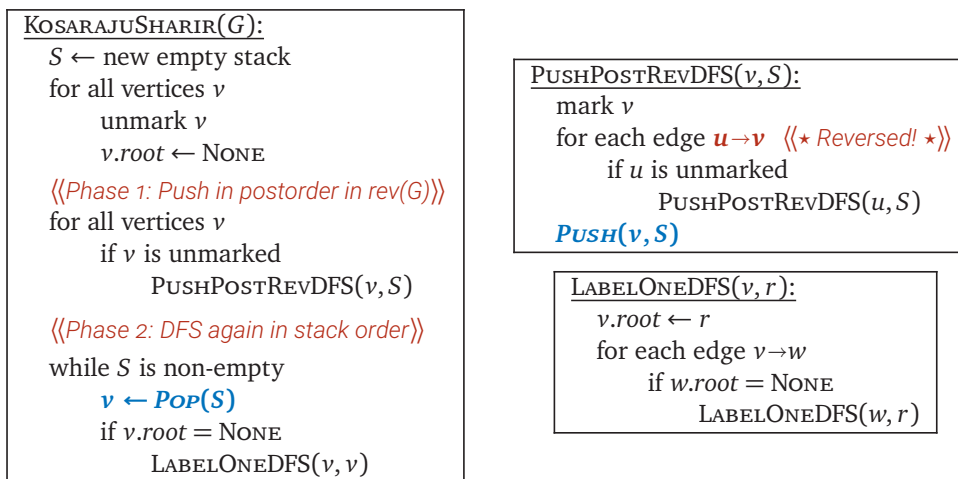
KosarajuSharir($G$):
$S \leftarrow$ new empty stack
for all vertices $v$
unmark $v$
$v.root \leftarrow$ None
⟨⟨Phase 1: Push in postorder in rev(G)⟩⟩
for all vertices $v$
if $v$ is unmarked
PushPostRevDFS($v, S$)
⟨⟨Phase 2: DFS again in stack order⟩⟩
while $S$ is non-empty
$v \leftarrow$ Pop($S$)
if $v.root =$ None
LabelOneDFS($v, v$)

PushPostRevDFS($v, S$):
mark $v$
for each edge $u \rightarrow v$ ⟨⟨⋆ Reversed! ⋆⟩⟩
if $u$ is unmarked
PushPostRevDFS($u, S$)
Push($v, S$)

LabelOneDFS($v, r$):
$v.root \leftarrow r$
for each edge $v \rightarrow w$
if $w.root =$ None
LabelOneDFS($w, r$)